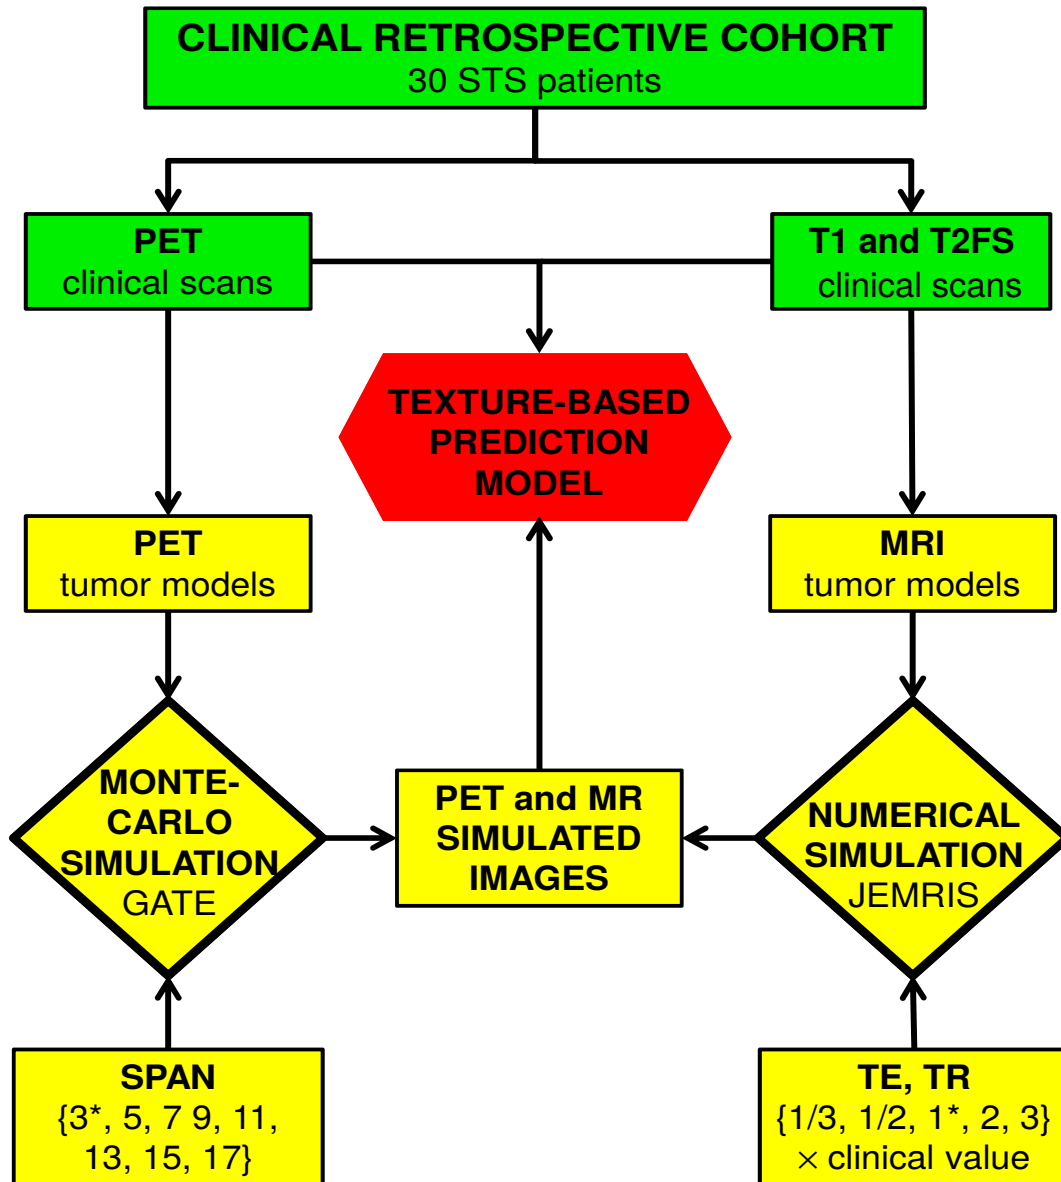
CLINICAL RETROSPECTIVE COHORT
30 STS patients

PET
clinical scans

T1 and T2FS
clinical scans

TEXTURE-BASED PREDICTION MODEL

PET
tumor models

MRI
tumor models

MONTE-CARLO SIMULATION
GATE

PET and MR SIMULATED IMAGES

NUMERICAL SIMULATION
JEMRIS

SPAN
{3*, 5, 7 9, 11, 13, 15, 17}

TE, TR
{1/3, 1/2, 1*, 2, 3} × clinical value